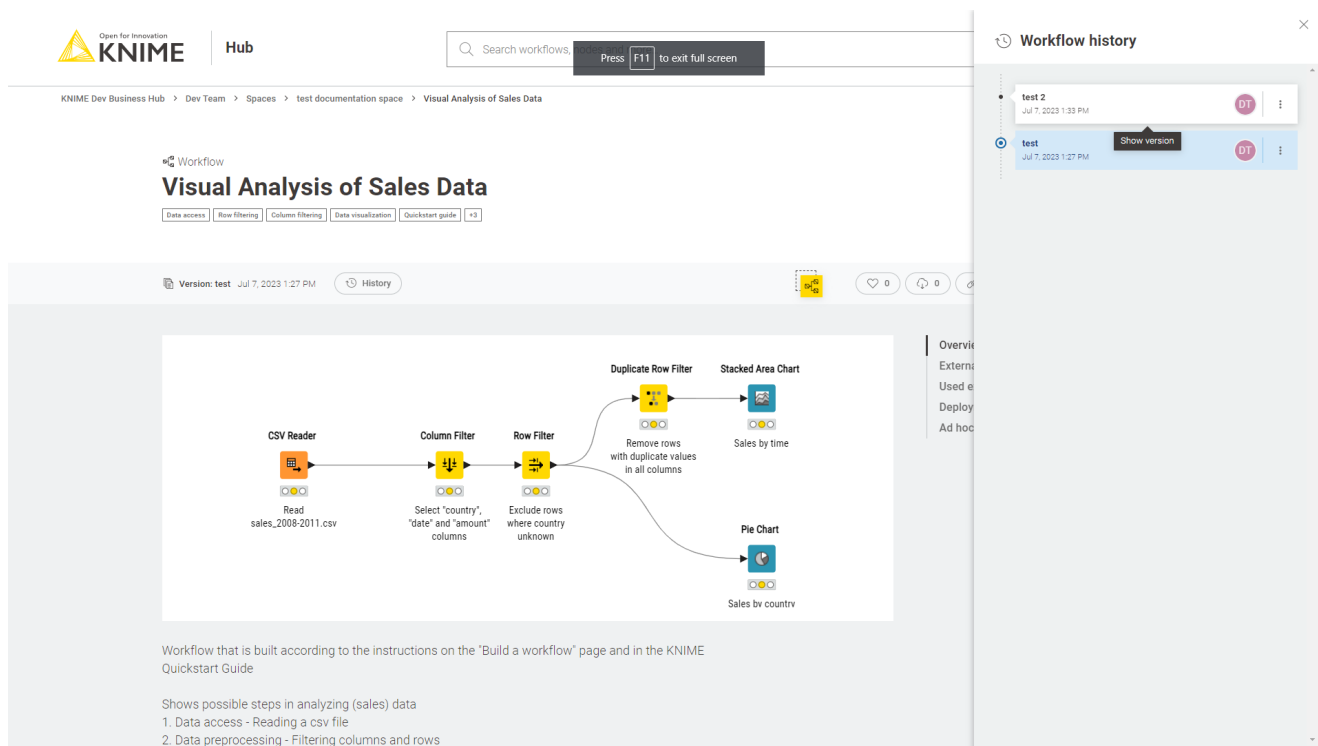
Open for Innovation
KNIME
Hub

Search workflows, nodes and
Press F11 to exit full screen

KNIME Dev Business Hub > Dev Team > Spaces > test documentation space > Visual Analysis of Sales Data

Workflow
Visual Analysis of Sales Data

Data access | Row filtering | Column filtering | Data visualization | Quickstart guide | +3

Version: test Jul 7, 2023 1:27 PM
History
0
0

Overvie
Externa
Used e
Deploy
Ad hoc

Duplicate Row Filter
Stacked Area Chart
CSV Reader
Column Filter
Row Filter
Remove rows with duplicate values in all columns
Sales by time
Read sales_2008-2011.csv
Select "country", "date" and "amount" columns
Exclude rows where country unknown
Pie Chart
Sales by country

Workflow that is built according to the instructions on the "Build a workflow" page and in the KNIME Quickstart Guide

Shows possible steps in analyzing (sales) data
1. Data access - Reading a csv file
2. Data preprocessing - Filtering columns and rows

Workflow history

test 2
Jul 7, 2023 1:33 PM
DT
Show version
test
Jul 7, 2023 1:27 PM
DT